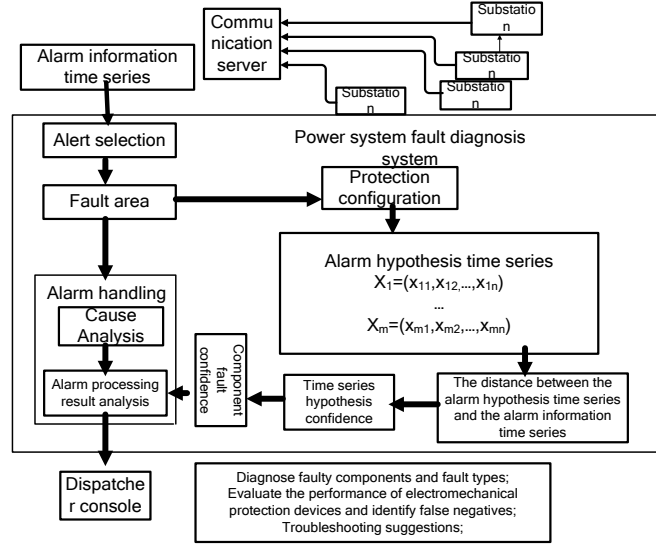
Communication server

Substation

Substation

Substation

Substation

Alarm information time series

Alert selection

Power system fault diagnosis system

Fault area

Protection configuration

Alarm hypothesis time series
$X_1=(x_{11},x_{12},...,x_{1n})$
...
$X_m=(x_{m1},x_{m2},...,x_{mn})$

Alarm handling

Cause Analysis

Alarm processing result analysis

Component fault confidence

Time series hypothesis confidence

The distance between the alarm hypothesis time series and the alarm information time series

Dispatcher console

Diagnose faulty components and fault types;
Evaluate the performance of electromechanical protection devices and identify false negatives;
Troubleshooting suggestions;